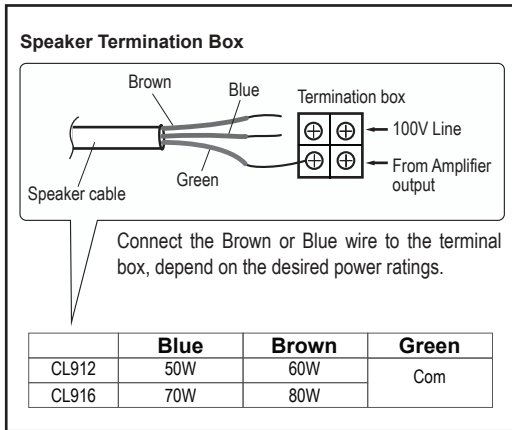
Speaker Termination Box

Brown
Blue
Termination box
100V Line
From Amplifier output
Green
Speaker cable

Connect the Brown or Blue wire to the terminal box, depend on the desired power ratings.

| | Blue | Brown | Green |
|---|---|---|---|
| CL912 | 50W | 60W | Com |
| CL916 | 70W | 80W | |